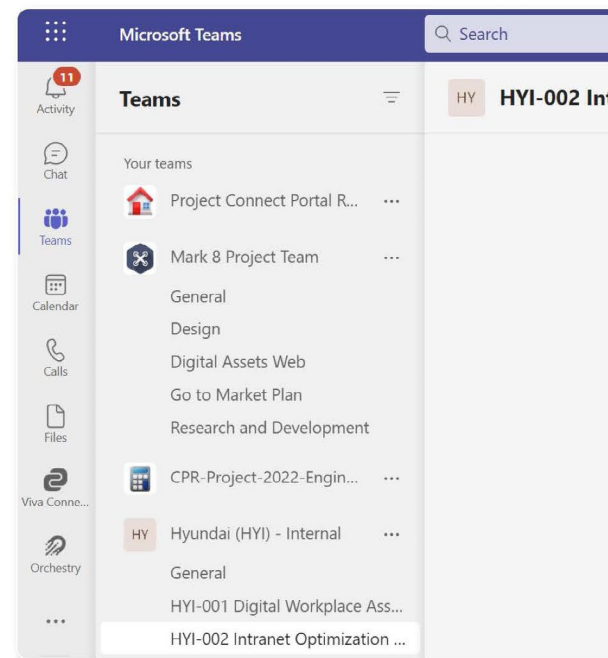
Microsoft Teams

Search

11
Activity

Chat

Teams

Calendar

Calls

Files

Viva Conne...

Orchestry

...

Teams

Your teams

Project Connect Portal R... ...

Mark 8 Project Team ...

General

Design

Digital Assets Web

Go to Market Plan

Research and Development

CPR-Project-2022-Engin... ...

HY Hyundai (HYI) - Internal ...

General

HYI-001 Digital Workplace Ass...

HYI-002 Intranet Optimization ...

HY HYI-002 Int